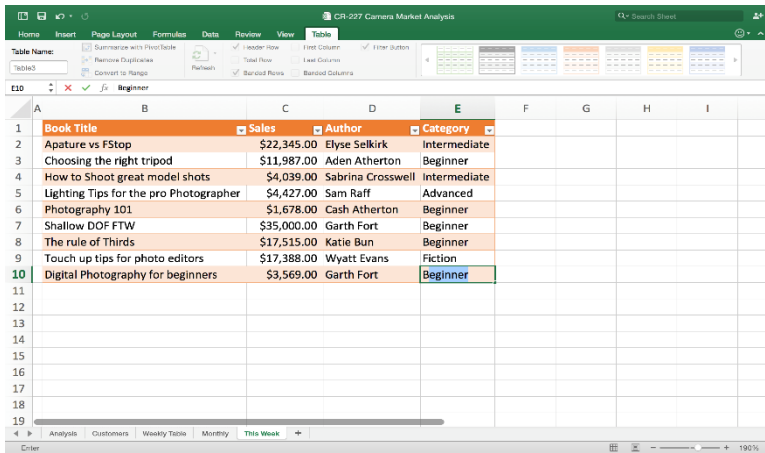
CR-227 Camera Market Analysis

Search Sheet

Home Insert Page Layout Formulas Data Review View Table

Table Name: Table3

Summarize with PivotTable
Remove Duplicates
Convert to Range

Refresh

Header Row
Total Row
Banded Rows

First Column
Last Column
Banded Columns

Filter Button

E10 $f_x$ Beginner

| | A | B | C | D | E | F | G | H | I |
|---|---|---|---|---|---|---|---|---|---|
| 1 | | Book Title | Sales | Author | Category | | | | |
| 2 | | Apature vs FStop | $22,345.00 | Elyse Selkirk | Intermediate | | | | |
| 3 | | Choosing the right tripod | $11,987.00 | Aden Atherton | Beginner | | | | |
| 4 | | How to Shoot great model shots | $4,039.00 | Sabrina Crosswell | Intermediate | | | | |
| 5 | | Lighting Tips for the pro Photographer | $4,427.00 | Sam Raff | Advanced | | | | |
| 6 | | Photography 101 | $1,678.00 | Cash Atherton | Beginner | | | | |
| 7 | | Shallow DOF FTW | $35,000.00 | Garth Fort | Beginner | | | | |
| 8 | | The rule of Thirds | $17,515.00 | Katie Bun | Beginner | | | | |
| 9 | | Touch up tips for photo editors | $17,388.00 | Wyatt Evans | Fiction | | | | |
| 10 | | Digital Photography for beginners | $3,569.00 | Garth Fort | Beginner | | | | |
| 11 | | | | | | | | | |
| 12 | | | | | | | | | |
| 13 | | | | | | | | | |
| 14 | | | | | | | | | |
| 15 | | | | | | | | | |
| 16 | | | | | | | | | |
| 17 | | | | | | | | | |
| 18 | | | | | | | | | |
| 19 | | | | | | | | | |

Analysis Customers Weekly Table Monthly This Week +

Enter

190%